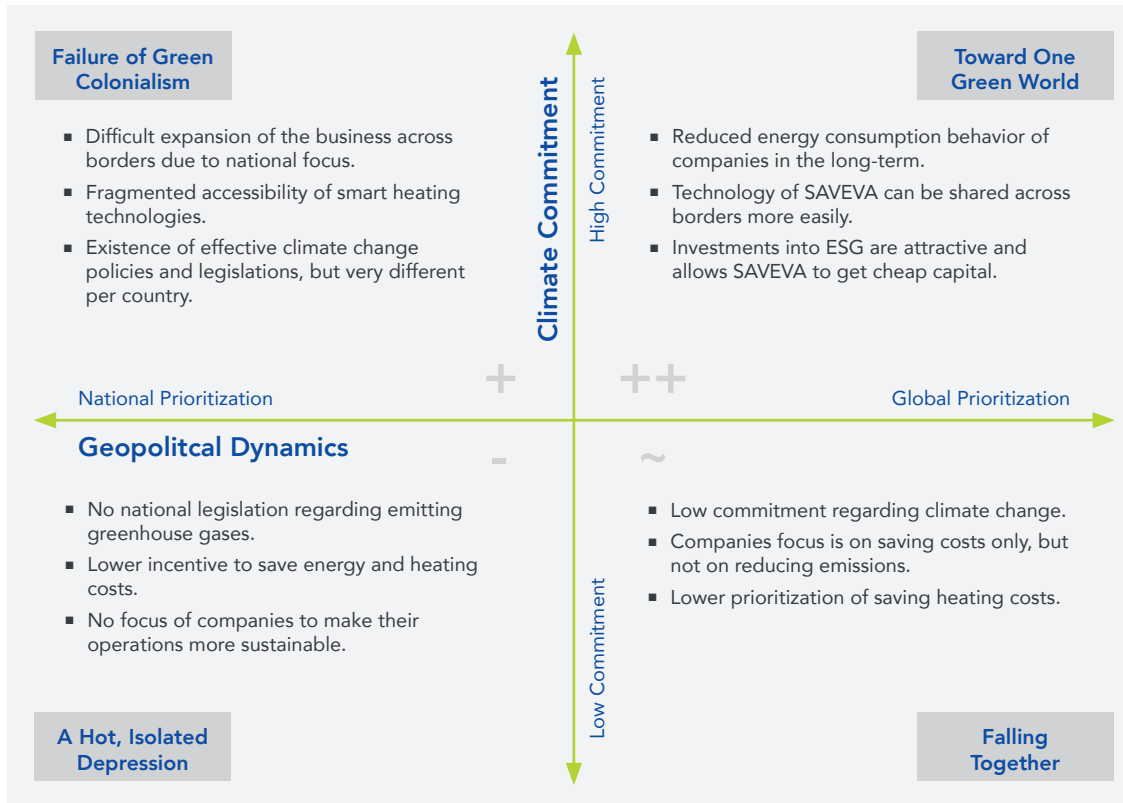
Failure of Green Colonialism

- Difficult expansion of the business across borders due to national focus.
- Fragmented accessibility of smart heating technologies.
- Existence of effective climate change policies and legislations, but very different per country.

Climate Commitment

High Commitment

Toward One Green World

- Reduced energy consumption behavior of companies in the long-term.
- Technology of SAVEVA can be shared across borders more easily.
- Investments into ESG are attractive and allows SAVEVA to get cheap capital.

+

++

National Prioritization

Global Prioritization

Geopolitcal Dynamics

-

~

- No national legislation regarding emitting greenhouse gases.
- Lower incentive to save energy and heating costs.
- No focus of companies to make their operations more sustainable.

Low Commitment

- Low commitment regarding climate change.
- Companies focus is on saving costs only, but not on reducing emissions.
- Lower prioritization of saving heating costs.

A Hot, Isolated Depression

Falling Together